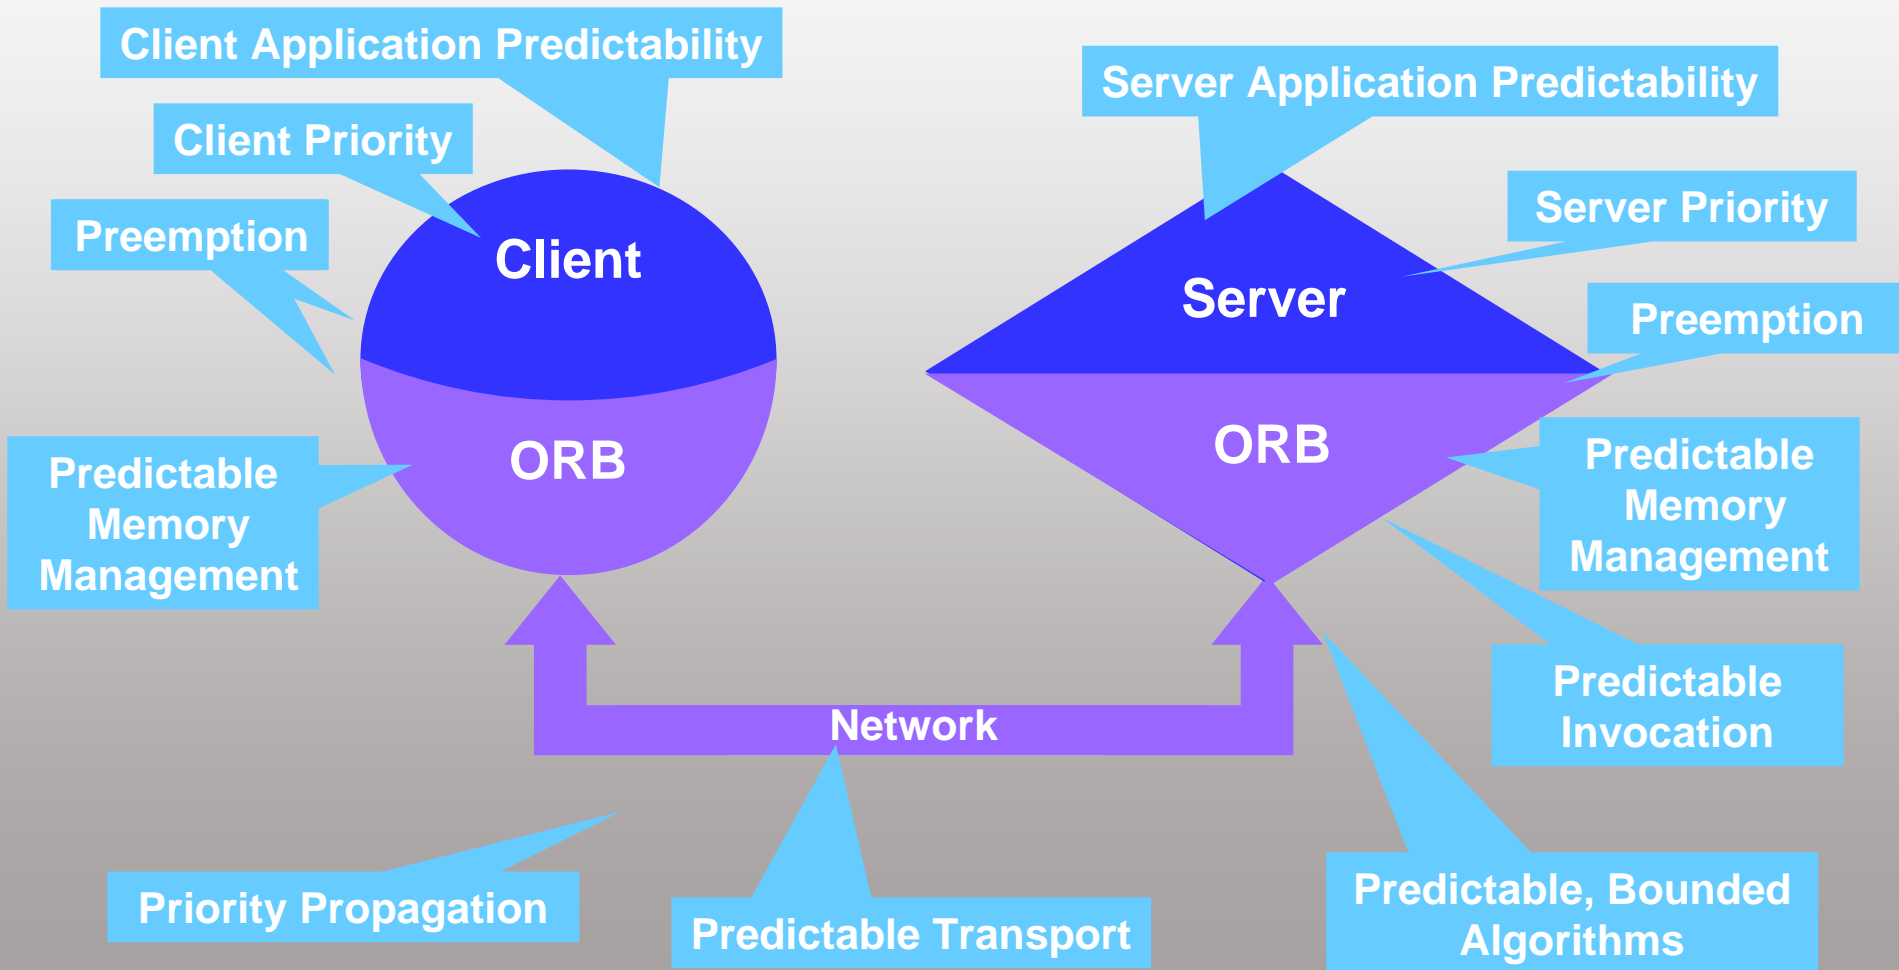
Client Application Predictability

Client Priority

Preemption

Client

ORB

Predictable Memory Management

Server Application Predictability

Server Priority

Server

Preemption

ORB

Predictable Memory Management

Predictable Invocation

Network

Priority Propagation

Predictable Transport

Predictable, Bounded Algorithms